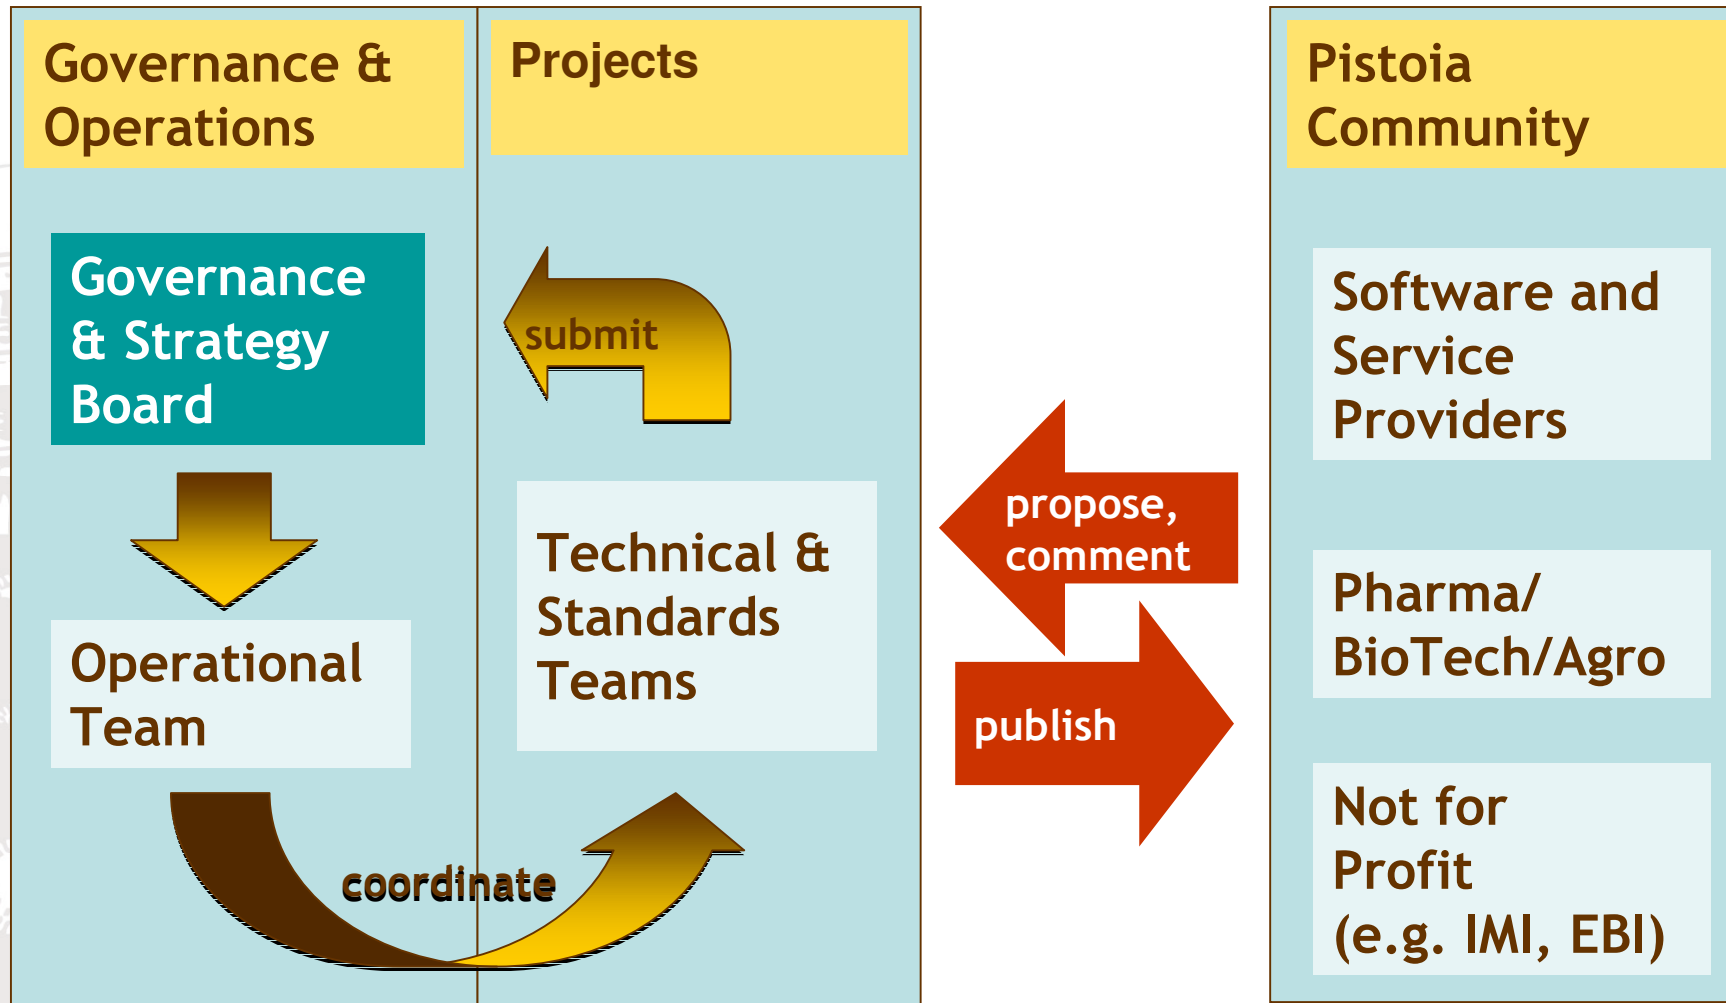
Governance & Operations

Governance & Strategy Board

Operational Team

Projects

submit

Technical & Standards Teams

coordinate

propose, comment

publish

Pistoia Community

Software and Service Providers

Pharma/ BioTech/Agro

Not for Profit (e.g. IMI, EBI)